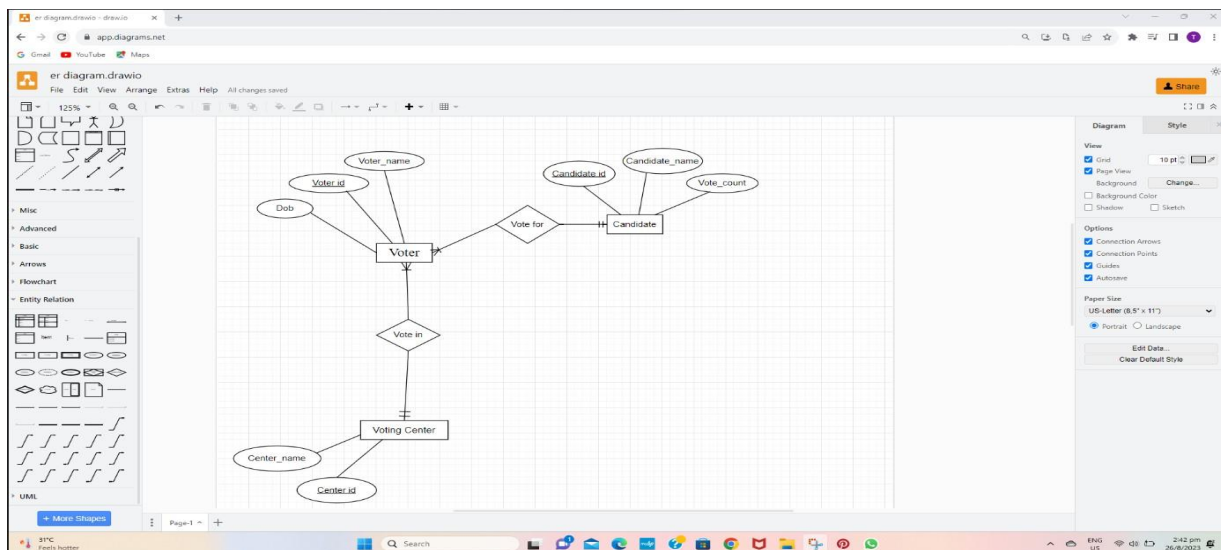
er diagram.drawio - draw.io
app.diagrams.net
Gmail YouTube Maps
er diagram.drawio
File Edit View Arrange Extras Help All changes saved
Share
125%
Misc
Advanced
Basic
Arrows
Flowchart
Entity Relation
UML
+ More Shapes
Page-1

Voter_name
Voter id
Dob
Voter
Vote for
Candidate id
Candidate_name
Vote_count
Candidate
Vote in
Voting Center
Center_name
Center id

Diagram
Style
View
Grid
10 pt
Page View
Background
Change...
Background Color
Shadow
Sketch
Options
Connection Arrows
Connection Points
Guides
Autosave
Paper Size
US-Letter (8.5" x 11")
Portrait
Landscape
Edit Data...
Clear Default Style

31°C
Feels hotter
Search
ENG
US
2:42 pm
26/8/2023